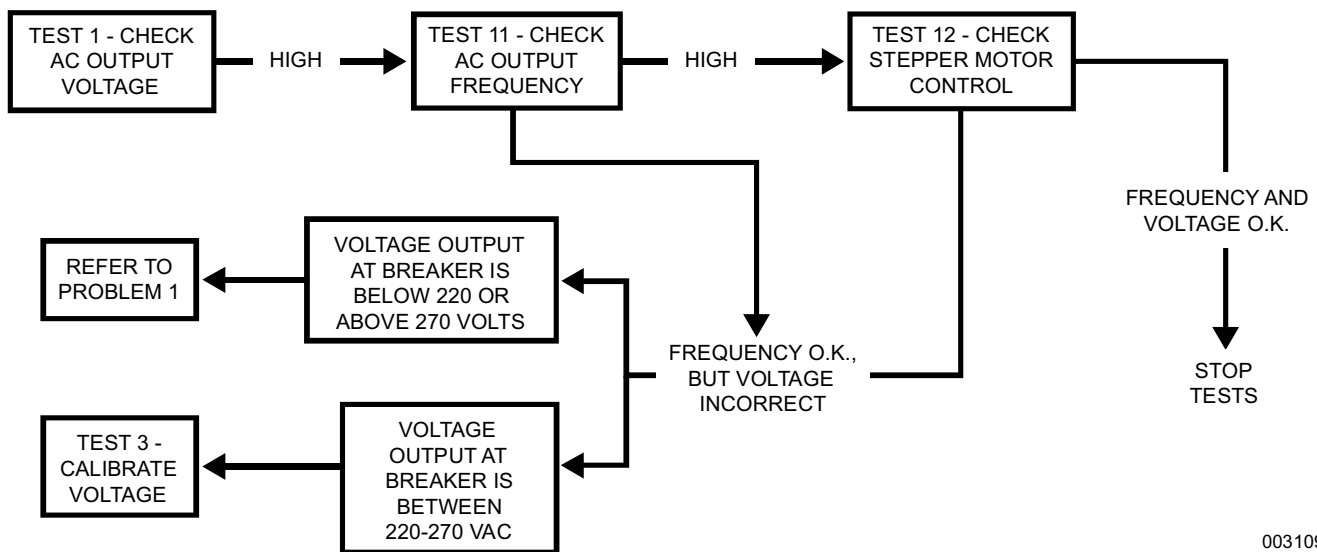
TEST 1 - CHECK AC OUTPUT VOLTAGE

HIGH

TEST 11 - CHECK AC OUTPUT FREQUENCY

HIGH

TEST 12 - CHECK STEPPER MOTOR CONTROL

FREQUENCY AND VOLTAGE O.K.

REFER TO PROBLEM 1

VOLTAGE OUTPUT AT BREAKER IS BELOW 220 OR ABOVE 270 VOLTS

FREQUENCY O.K., BUT VOLTAGE INCORRECT

STOP TESTS

TEST 3 - CALIBRATE VOLTAGE

VOLTAGE OUTPUT AT BREAKER IS BETWEEN 220-270 VAC

00310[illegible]